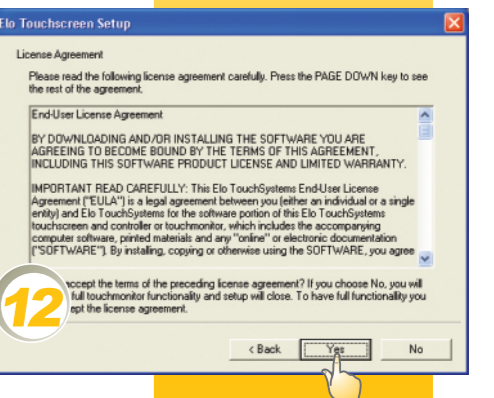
Elo Touchscreen Setup

License Agreement

Please read the following license agreement carefully. Press the PAGE DOWN key to see the rest of the agreement.

End-User License Agreement

BY DOWNLOADING AND/OR INSTALLING THE SOFTWARE YOU ARE AGREEING TO BECOME BOUND BY THE TERMS OF THIS AGREEMENT, INCLUDING THIS SOFTWARE PRODUCT LICENSE AND LIMITED WARRANTY.

IMPORTANT READ CAREFULLY: This Elo TouchSystems End-User License Agreement ("EULA") is a legal agreement between you (either an individual or a single entity) and Elo TouchSystems for the software portion of this Elo TouchSystems touchscreen and controller or touchmonitor, which includes the accompanying computer software, printed materials and any "online" or electronic documentation ("SOFTWARE"). By installing, copying or otherwise using the SOFTWARE, you agree

12

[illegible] accept the terms of the preceding license agreement? If you choose No, you will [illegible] full touchmonitor functionality and setup will close. To have full functionality you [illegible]ept the license agreement.

< Back Yes No